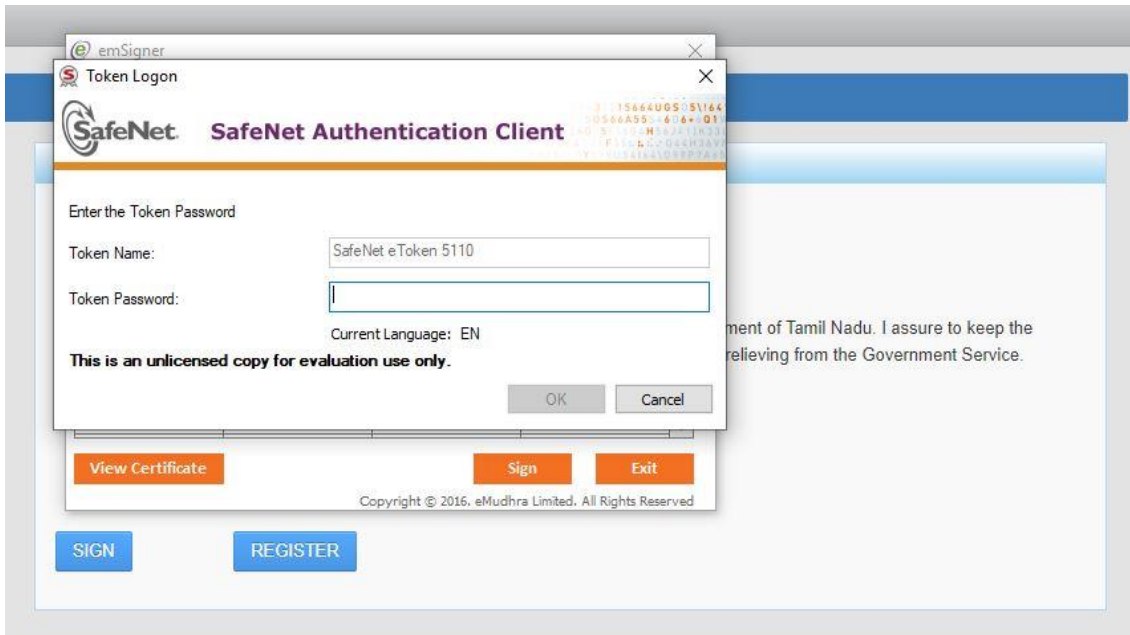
emSigner

Token Logon

SafeNet. SafeNet Authentication Client

Enter the Token Password

Token Name: SafeNet eToken 5110

Token Password:

Current Language: EN

This is an unlicensed copy for evaluation use only.

OK Cancel

ment of Tamil Nadu. I assure to keep the relieving from the Government Service.

View Certificate Sign Exit

Copyright © 2016. eMudhra Limited. All Rights Reserved

SIGN REGISTER